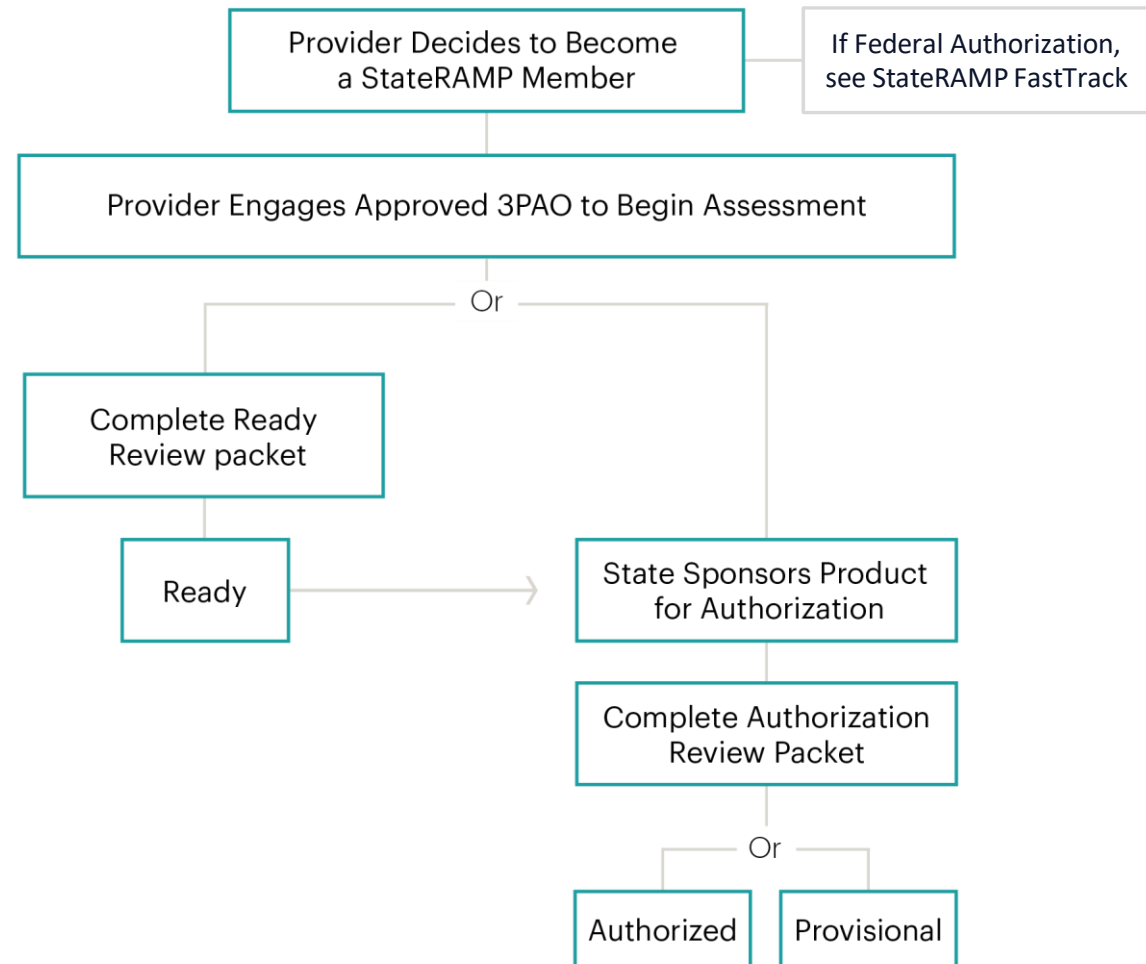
Provider Decides to Become a StateRAMP Member

If Federal Authorization, see StateRAMP FastTrack

Provider Engages Approved 3PAO to Begin Assessment

Or

Complete Ready Review packet

Ready

State Sponsors Product for Authorization

Complete Authorization Review Packet

Or

Authorized

Provisional